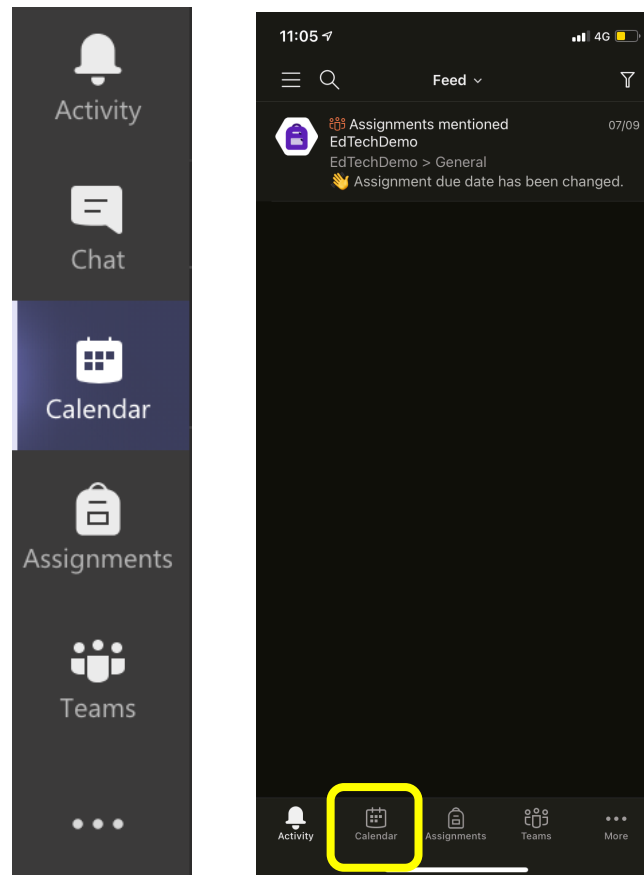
Activity

Chat

Calendar

Assignments

Teams

•••

11:05

4G

Feed

Assignments mentioned EdTechDemo

07/09

EdTechDemo > General

👋 Assignment due date has been changed.

Activity

Calendar

Assignments

Teams

More